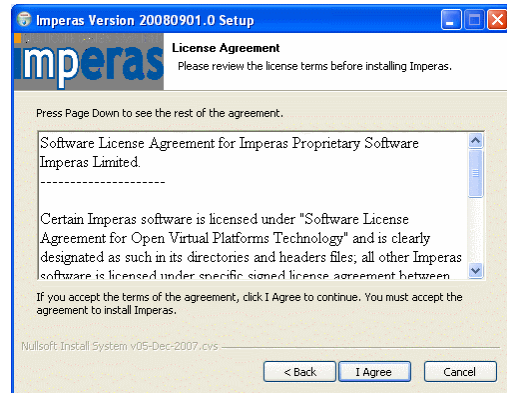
Imperas Version 20080901.0 Setup

imperas

License Agreement

Please review the license terms before installing Imperas.

Press Page Down to see the rest of the agreement.

Software License Agreement for Imperas Proprietary Software Imperas Limited.

---------------------

Certain Imperas software is licensed under "Software License Agreement for Open Virtual Platforms Technology" and is clearly designated as such in its directories and headers files; all other Imperas software is licensed under specific signed license agreement between

If you accept the terms of the agreement, click I Agree to continue. You must accept the agreement to install Imperas.

Nullsoft Install System v05-Dec-2007.cvs

< Back

I Agree

Cancel